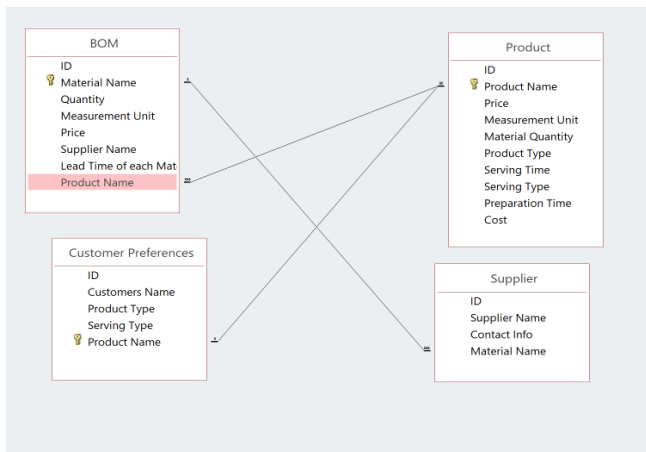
BOM
ID
Material Name
Quantity
Measurement Unit
Price
Supplier Name
Lead Time of each Mat
Product Name

Product
ID
Product Name
Price
Measurement Unit
Material Quantity
Product Type
Serving Time
Serving Type
Preparation Time
Cost

Customer Preferences
ID
Customers Name
Product Type
Serving Type
Product Name

Supplier
ID
Supplier Name
Contact Info
Material Name

1
∞
∞
1
1
∞